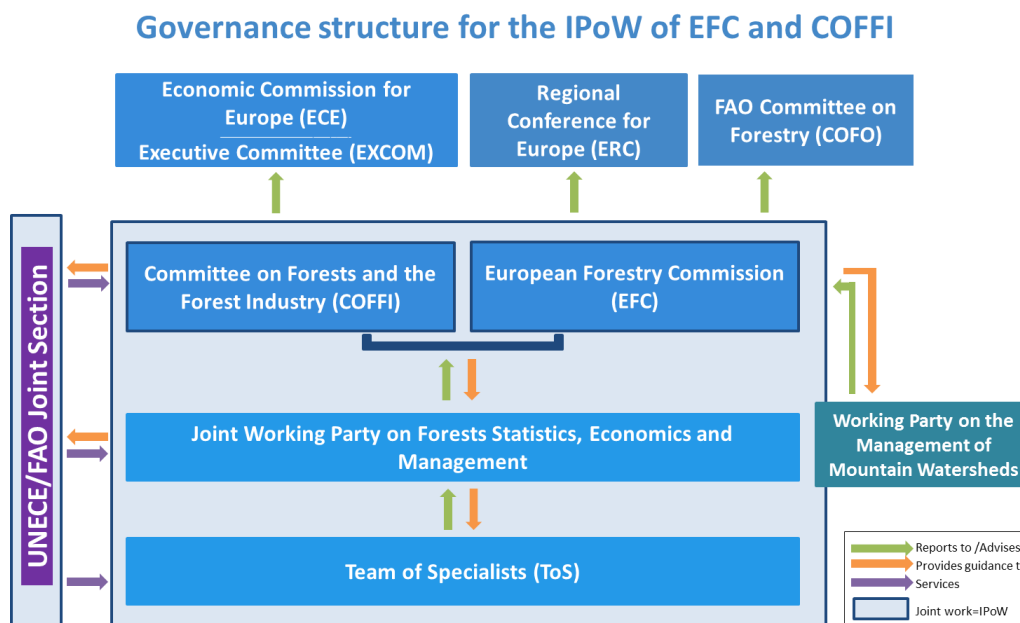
Governance structure for the IPoW of EFC and COFFI

Economic Commission for Europe (ECE)
Executive Committee (EXCOM)

Regional Conference for Europe (ERC)

FAO Committee on Forestry (COFO)

UNECE/FAO Joint Section

Committee on Forests and the Forest Industry (COFFI)

European Forestry Commission (EFC)

Joint Working Party on Forests Statistics, Economics and Management

Working Party on the Management of Mountain Watersheds

Team of Specialists (ToS)

Reports to /Advises
Provides guidance t
Services
Joint work=IPoW